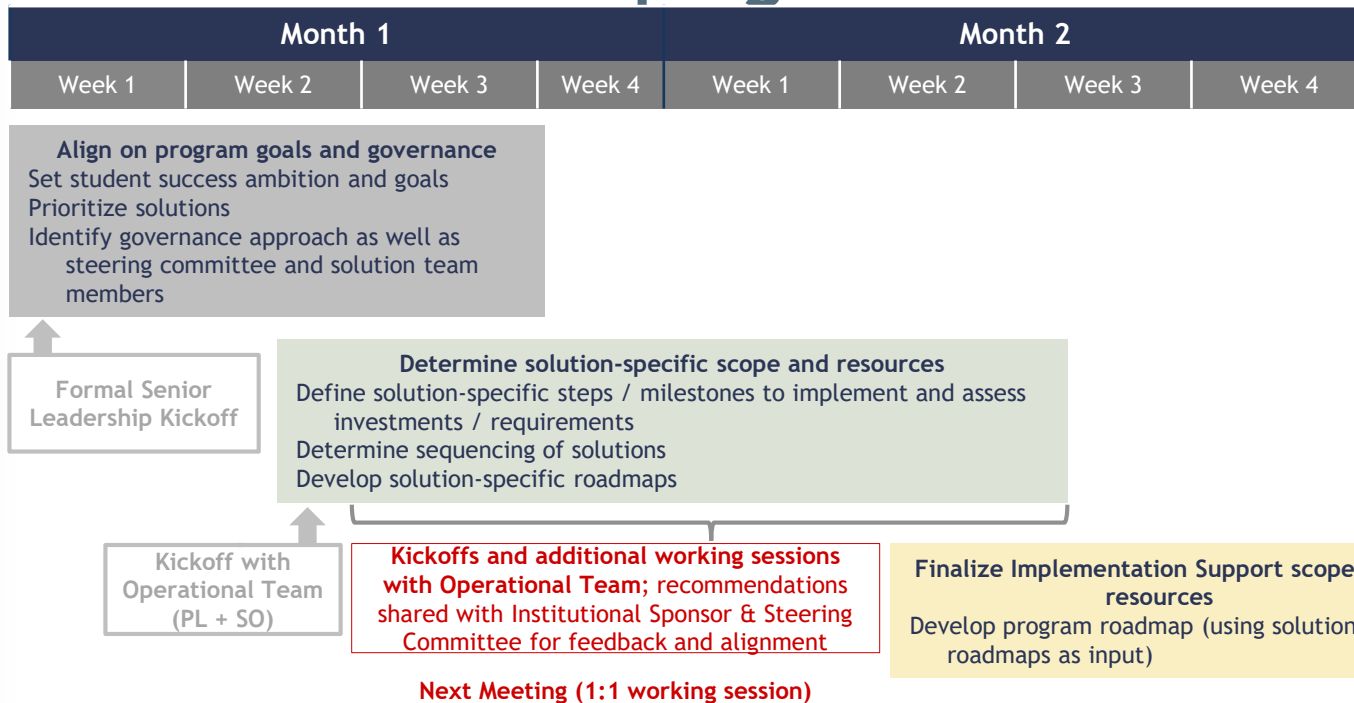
| Month 1 | | | | Month 2 | | | |
|---|---|---|---|---|---|---|---|
| Week 1 | Week 2 | Week 3 | Week 4 | Week 1 | Week 2 | Week 3 | Week 4 |

Align on program goals and governance
Set student success ambition and goals
Prioritize solutions
Identify governance approach as well as steering committee and solution team members

Formal Senior Leadership Kickoff

Determine solution-specific scope and resources
Define solution-specific steps / milestones to implement and assess investments / requirements
Determine sequencing of solutions
Develop solution-specific roadmaps

Kickoff with Operational Team (PL + SO)

Kickoffs and additional working sessions with Operational Team; recommendations shared with Institutional Sponsor & Steering Committee for feedback and alignment

Next Meeting (1:1 working session)

Finalize Implementation Support scope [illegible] resources
Develop program roadmap (using solution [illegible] roadmaps as input)